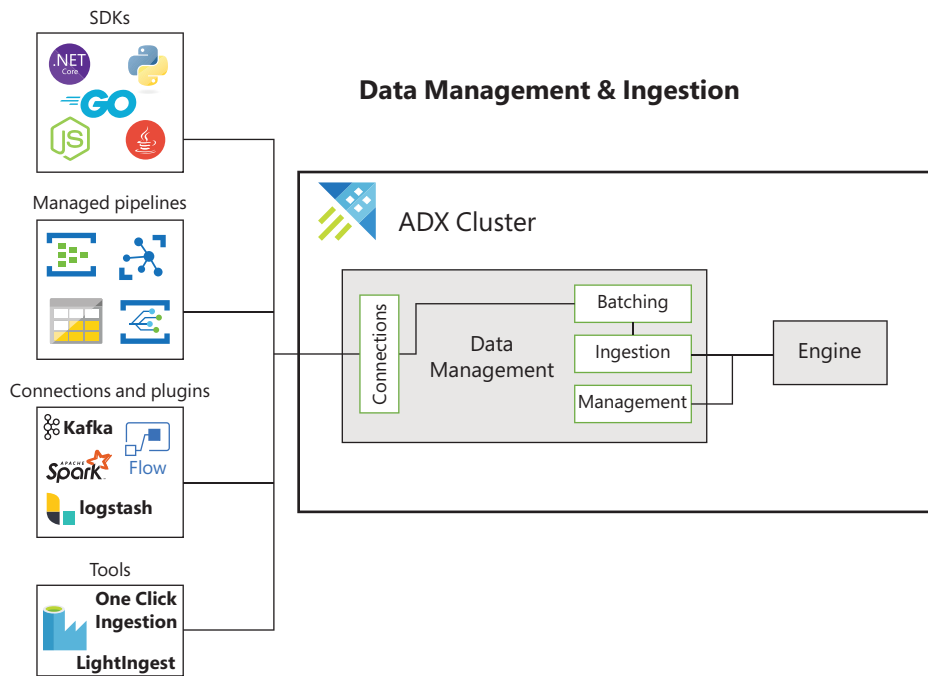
SDKs

.NET Core

GO

JS

Managed pipelines

Connections and plugins

Kafka

Flow

APACHE Spark

logstash

Tools

One Click Ingestion

LightIngest

Data Management & Ingestion

ADX Cluster

Connections

Data Management

Batching

Ingestion

Management

Engine